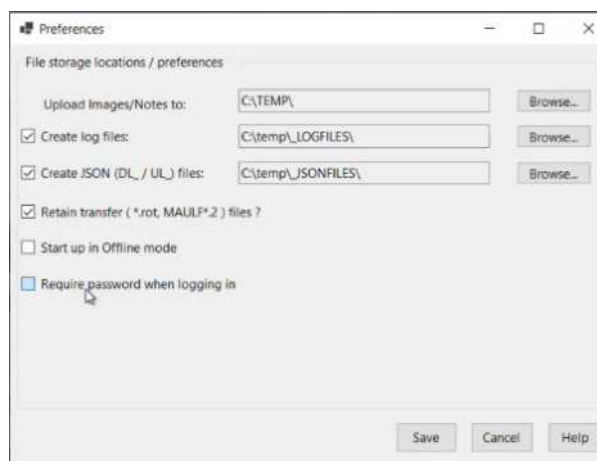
Preferences

File storage locations / preferences

Upload Images/Notes to: C:\TEMP\ Browse...

Create log files: C:\temp\_LOGFILES\ Browse...

Create JSON (DL_ / UL_) files: C:\temp\_JSONFILES\ Browse...

Retain transfer ( *.rot, MAULF*.2 ) files ?

Start up in Offline mode

Require password when logging in

Save Cancel Help